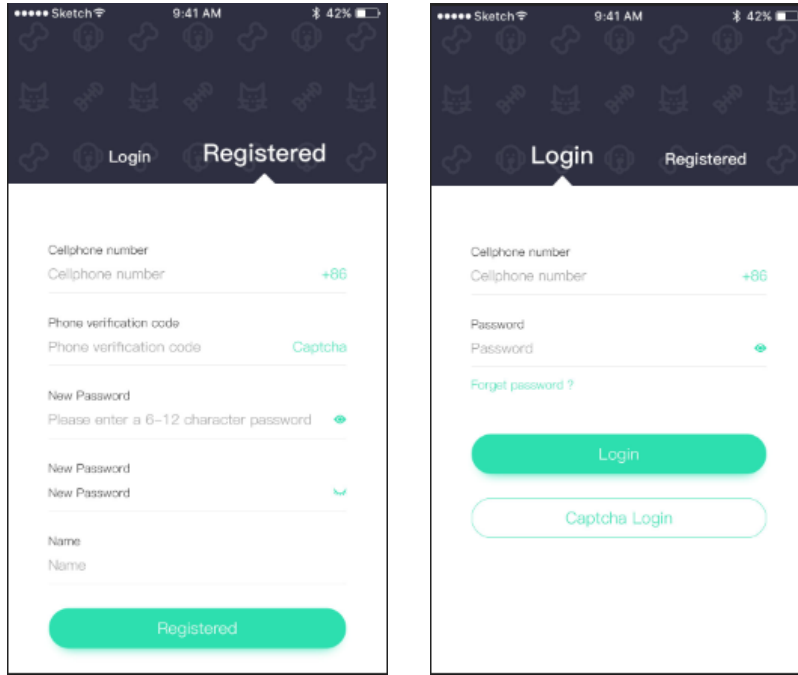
●●●●● Sketch 9:41 AM 42%

Login Registered

Cellphone number
Cellphone number +86

Phone verification code
Phone verification code Captcha

New Password
Please enter a 6-12 character password

New Password
New Password

Name
Name

Registered

●●●●● Sketch 9:41 AM 42%

Login Registered

Cellphone number
Cellphone number +86

Password
Password

Forget password ?

Login

Captcha Login